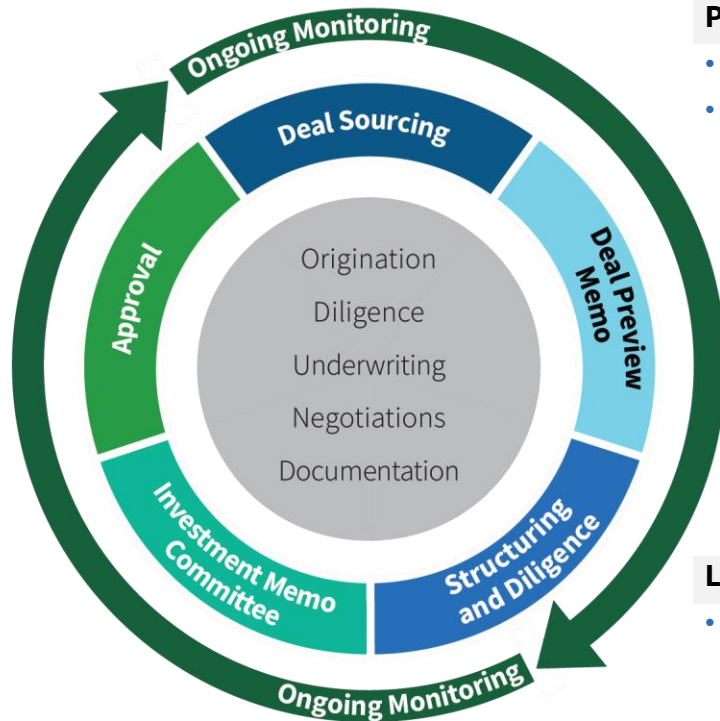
Ongoing Monitoring

Deal Sourcing

Deal Preview Memo

Structuring and Diligence

Investment Memo Committee

Approval

Origination
Diligence
Underwriting
Negotiations
Documentation

Ongoing Monitoring

P

•

•

L

•